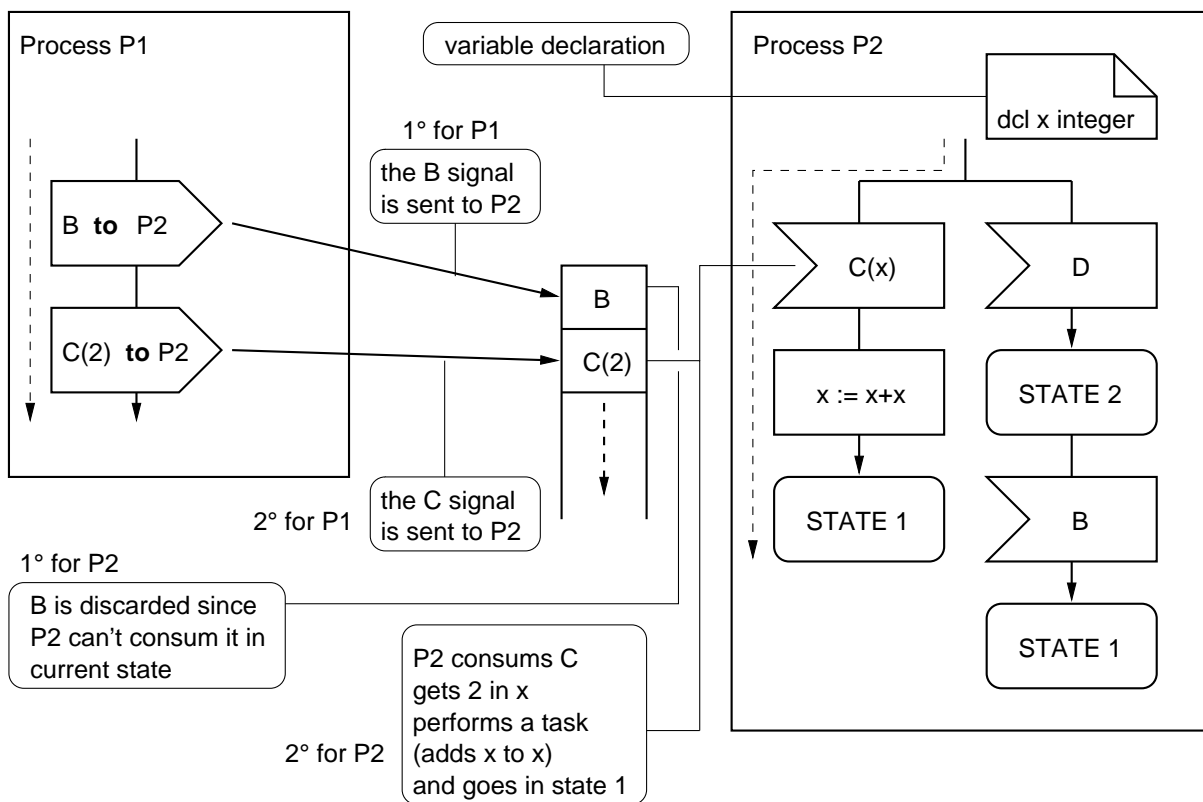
Process P1

B **to** P2

C(2) **to** P2

variable declaration

1° for P1

the B signal is sent to P2

B

C(2)

the C signal is sent to P2

2° for P1

1° for P2

B is discarded since P2 can’t consum it in current state

P2 consums C gets 2 in x performs a task (adds x to x) and goes in state 1

2° for P2

Process P2

dcl x integer

C(x)

D

x := x+x

STATE 2

STATE 1

B

STATE 1